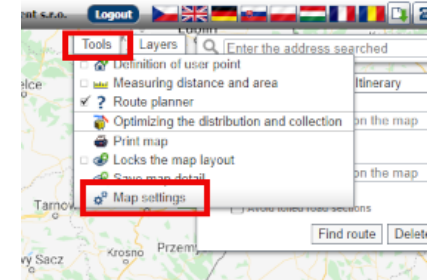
ent s.r.o.
Logout
Tools
Layers
Enter the address searched
Definition of user point
Measuring distance and area
Itinerary
Route planner
Optimizing the distribution and collection
on the map
Print map
Locks the map layout
Save map detail
on the map
Map settings
Tarnov
Avoid tolled road sections
Find route
Delete
Krosno
Przem
wy Sacz
elce